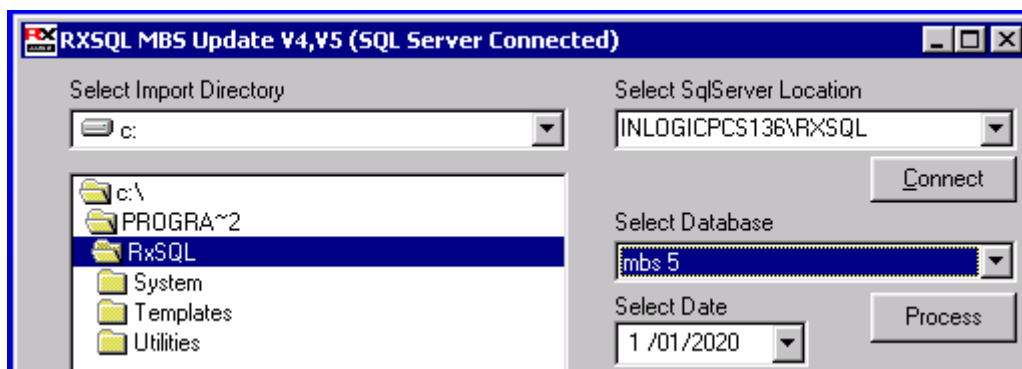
RXSQL MBS Update V4,V5 (SQL Server Connected)

Select Import Directory

c:

c:\
PROGRA~2
RxSQL
System
Templates
Utilities

Select SqlServer Location

INLOGICPCS136\RXSQL

Connect

Select Database

mbs 5

Select Date

1 /01/2020

Process